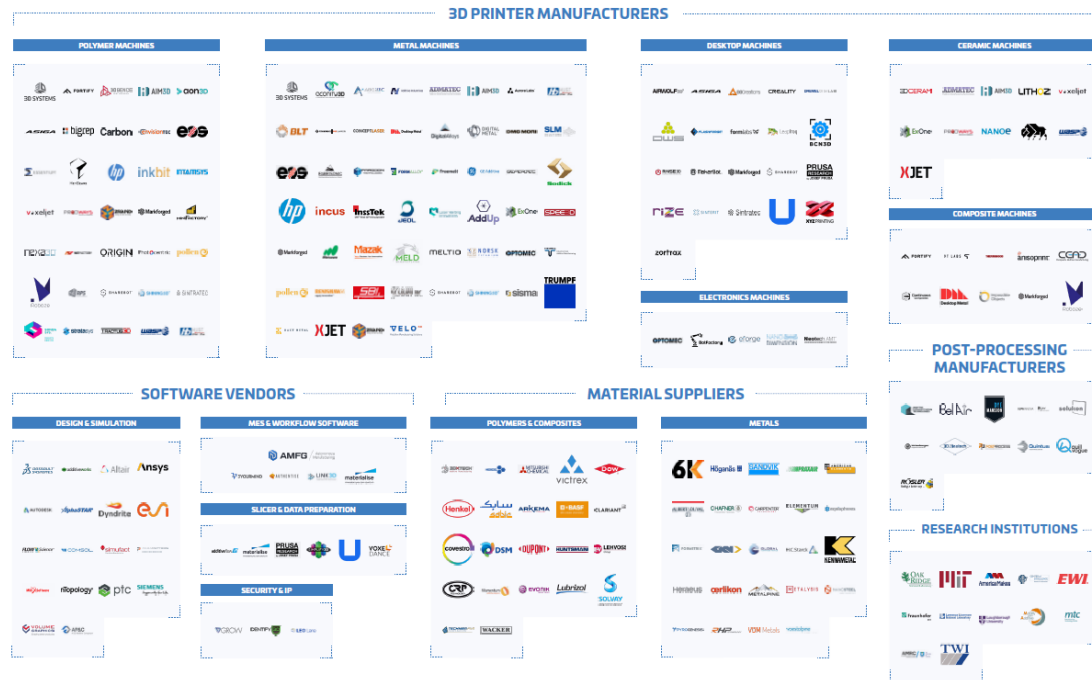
3D PRINTER MANUFACTURERS

POLYMER MACHINES

3D SYSTEMS FORTIFY AIM3D aon3D
bigrep Carbon eos
HP inkbit
voxeljet Markforged
ORIGIN

METAL MACHINES

3D SYSTEMS ADMATEC AIM3D
BLT SLM
eos
incus AddUp ExOne
Markforged Mazak MELD MELTIO OPTOMEC
XJET VELO TRUMPF sisma

DESKTOP MACHINES

CREALITY
formlabs
BCN3D
Markforged PRUSA
rize Sintratec U
zortrax

ELECTRONICS MACHINES

OPTOMEC

CERAMIC MACHINES

ADMATEC AIM3D LITHOZ voxeljet
ExOne NANOE
XJET

COMPOSITE MACHINES

FORTIFY Desktop Metal Markforged

POST-PROCESSING MANUFACTURERS

BelAir

SOFTWARE VENDORS

DESIGN & SIMULATION

Altair Ansys
Dyndrite
COMSOL
nTopology ptc SIEMENS

MES & WORKFLOW SOFTWARE

AMFG
materialise

SLICER & DATA PREPARATION

materialise U VOXEL DANCE

SECURITY & IP

MATERIAL SUPPLIERS

POLYMERS & COMPOSITES

victrex Dow
Henkel ARKEMA BASF CLARIANT
covestro DSM DUPONT HUNTSMAN
CRP EVONIK Lubrizol SOLVAY
WACKER

METALS

6K Höganäs SANDVIK
ELEMENTUM
KENNAMETAL
oerlikon METALPINE VDM Metals

RESEARCH INSTITUTIONS

OAK RIDGE MIT America Makes EWI
mtc
TWI